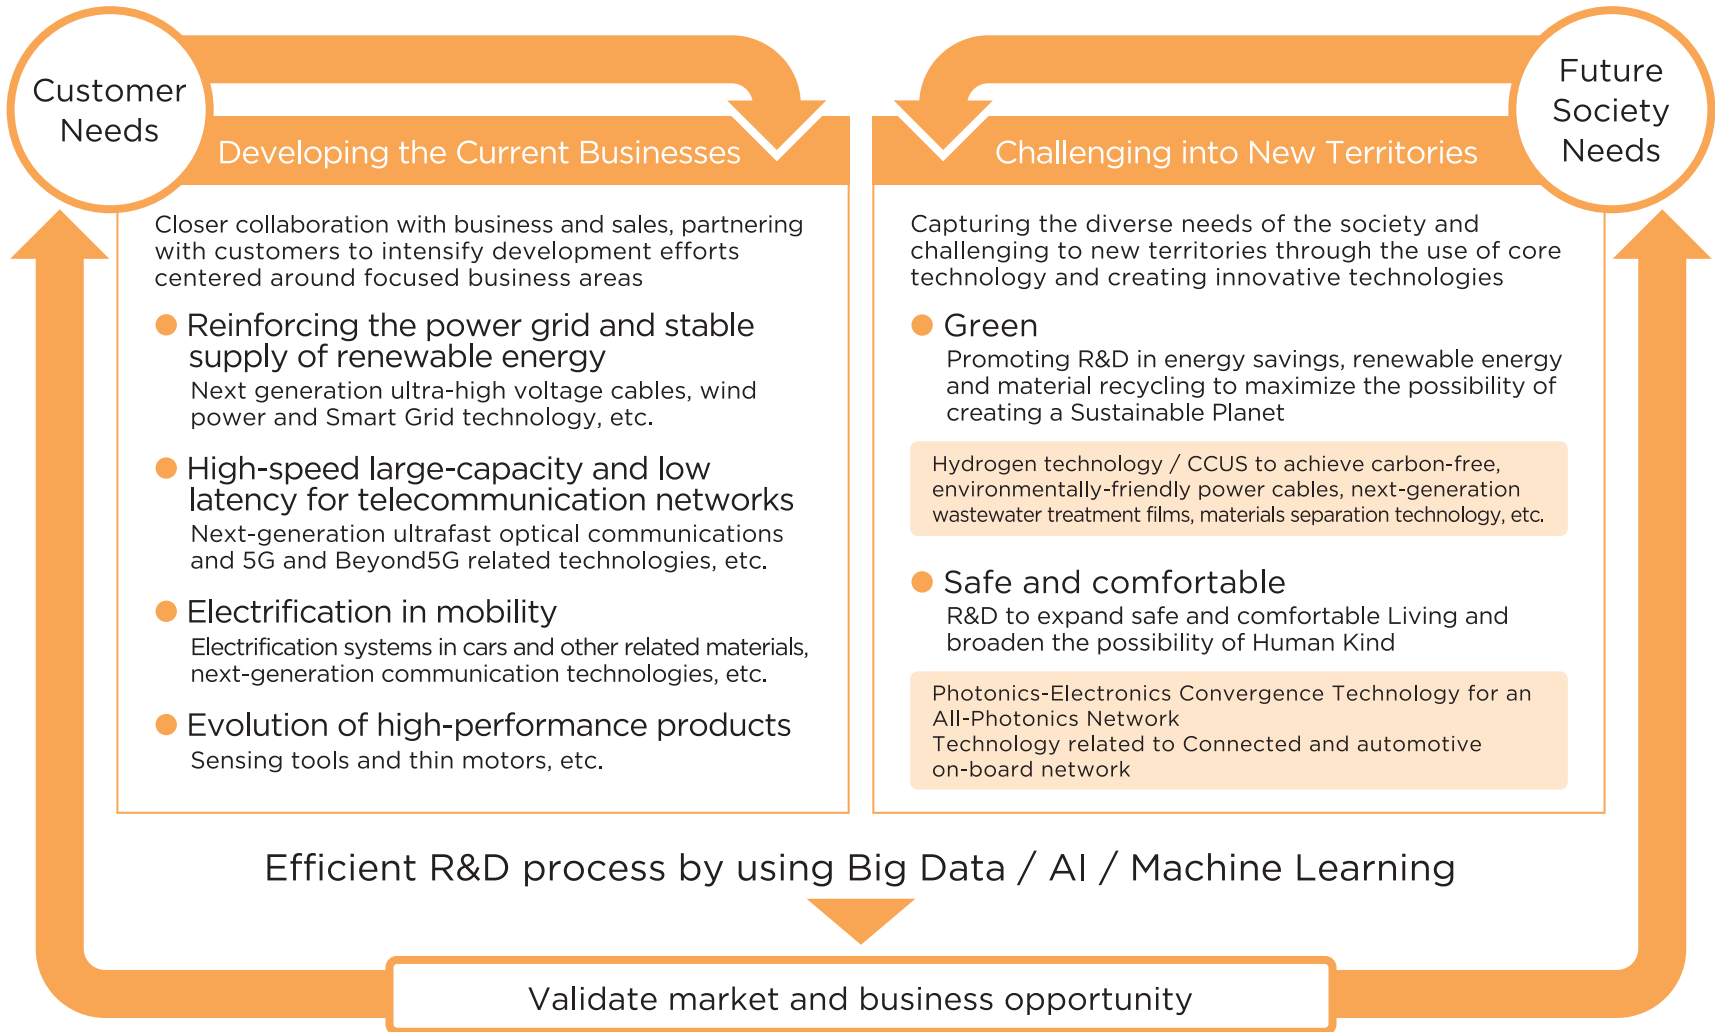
Customer Needs

Developing the Current Businesses

Closer collaboration with business and sales, partnering with customers to intensify development efforts centered around focused business areas

Reinforcing the power grid and stable supply of renewable energy
Next generation ultra-high voltage cables, wind power and Smart Grid technology, etc.

High-speed large-capacity and low latency for telecommunication networks
Next-generation ultrafast optical communications and 5G and Beyond5G related technologies, etc.

Electrification in mobility
Electrification systems in cars and other related materials, next-generation communication technologies, etc.

Evolution of high-performance products
Sensing tools and thin motors, etc.

Future Society Needs

Challenging into New Territories

Capturing the diverse needs of the society and challenging to new territories through the use of core technology and creating innovative technologies

Green
Promoting R&D in energy savings, renewable energy and material recycling to maximize the possibility of creating a Sustainable Planet

Hydrogen technology / CCUS to achieve carbon-free, environmentally-friendly power cables, next-generation wastewater treatment films, materials separation technology, etc.

Safe and comfortable
R&D to expand safe and comfortable Living and broaden the possibility of Human Kind

Photonics-Electronics Convergence Technology for an All-Photonics Network
Technology related to Connected and automotive on-board network

Efficient R&D process by using Big Data / AI / Machine Learning

Validate market and business opportunity